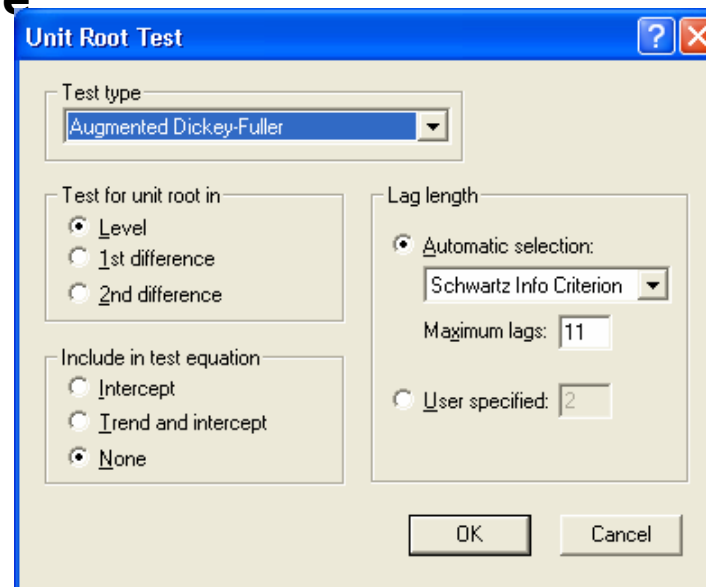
Unit Root Test

Test type
Augmented Dickey-Fuller

Test for unit root in
Level
1st difference
2nd difference

Include in test equation
Intercept
Trend and intercept
None

Lag length
Automatic selection:
Schwartz Info Criterion
Maximum lags: 11
User specified: 2

OK
Cancel